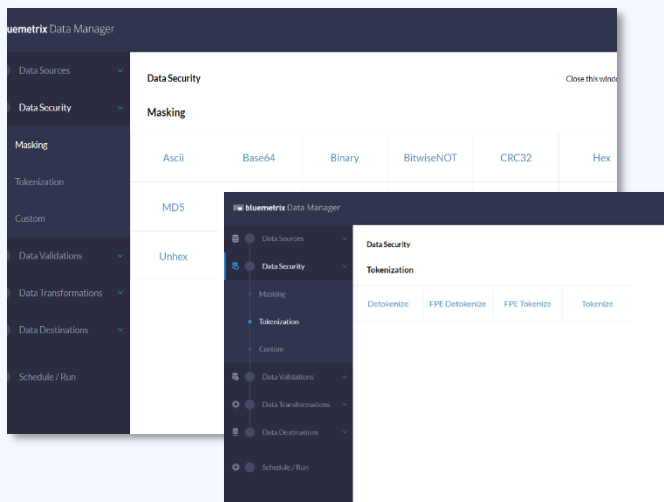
bluemetrix Data Manager

Data Sources
Data Security
Masking
Tokenization
Custom
Data Validations
Data Transformations
Data Destinations
Schedule / Run

Data Security
Close this windo
Masking

| Ascii | Base64 | Binary | BitwiseNOT | CRC32 | Hex |
|---|---|---|---|---|---|
| MD5 | | | | | |
| Unhex | | | | | |

bluemetrix Data Manager

Data Sources
Data Security
Masking
Tokenization
Custom
Data Validations
Data Transformations
Data Destinations
Schedule / Run

Data Security
Tokenization

| Detokenize | FPE Detokenize | FPE Tokenize | Tokenize |
|---|---|---|---|